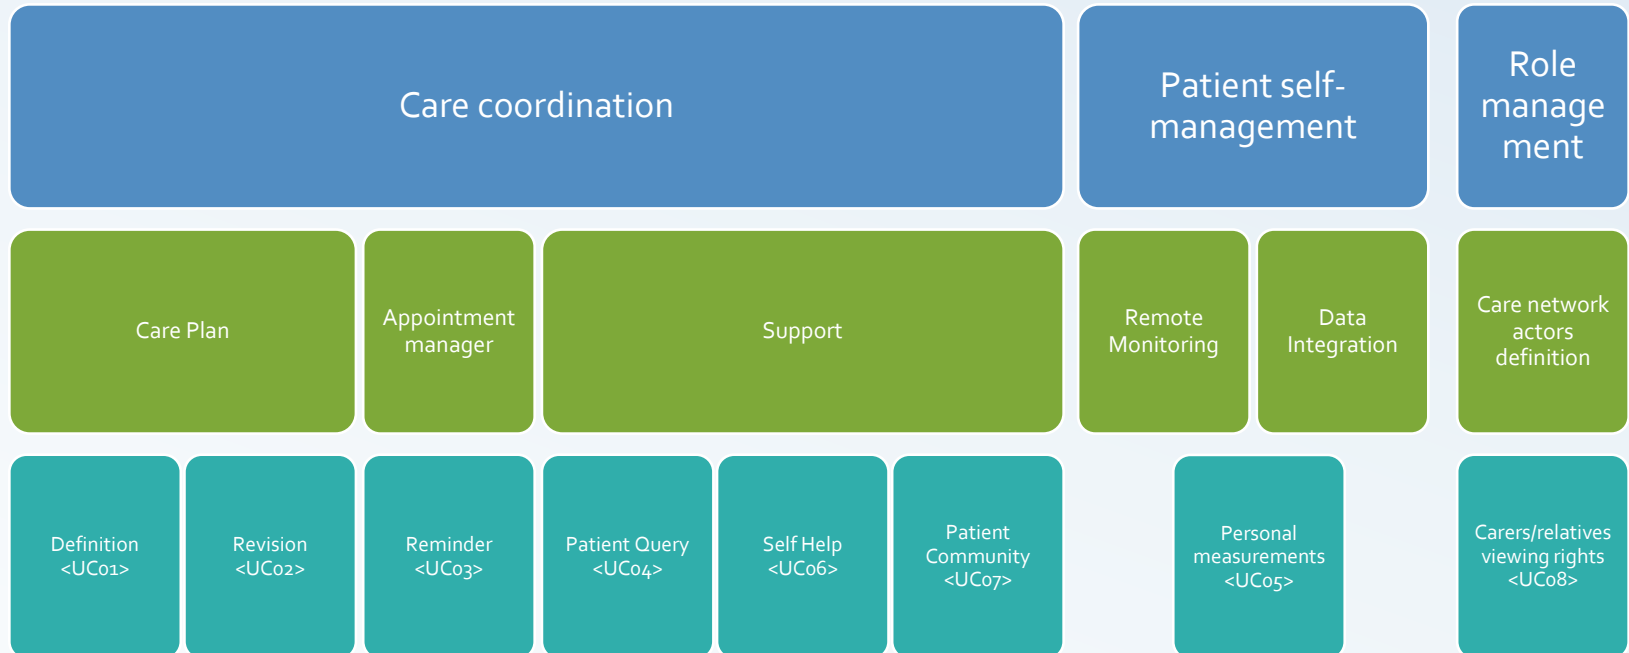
Care coordination

Patient self-management

Role manage ment

Care Plan

Appointment manager

Support

Remote Monitoring

Data Integration

Care network actors definition

Definition <UC01>

Revision <UC02>

Reminder <UC03>

Patient Query <UC04>

Self Help <UC06>

Patient Community <UC07>

Personal measurements <UC05>

Carers/relatives viewing rights <UC08>